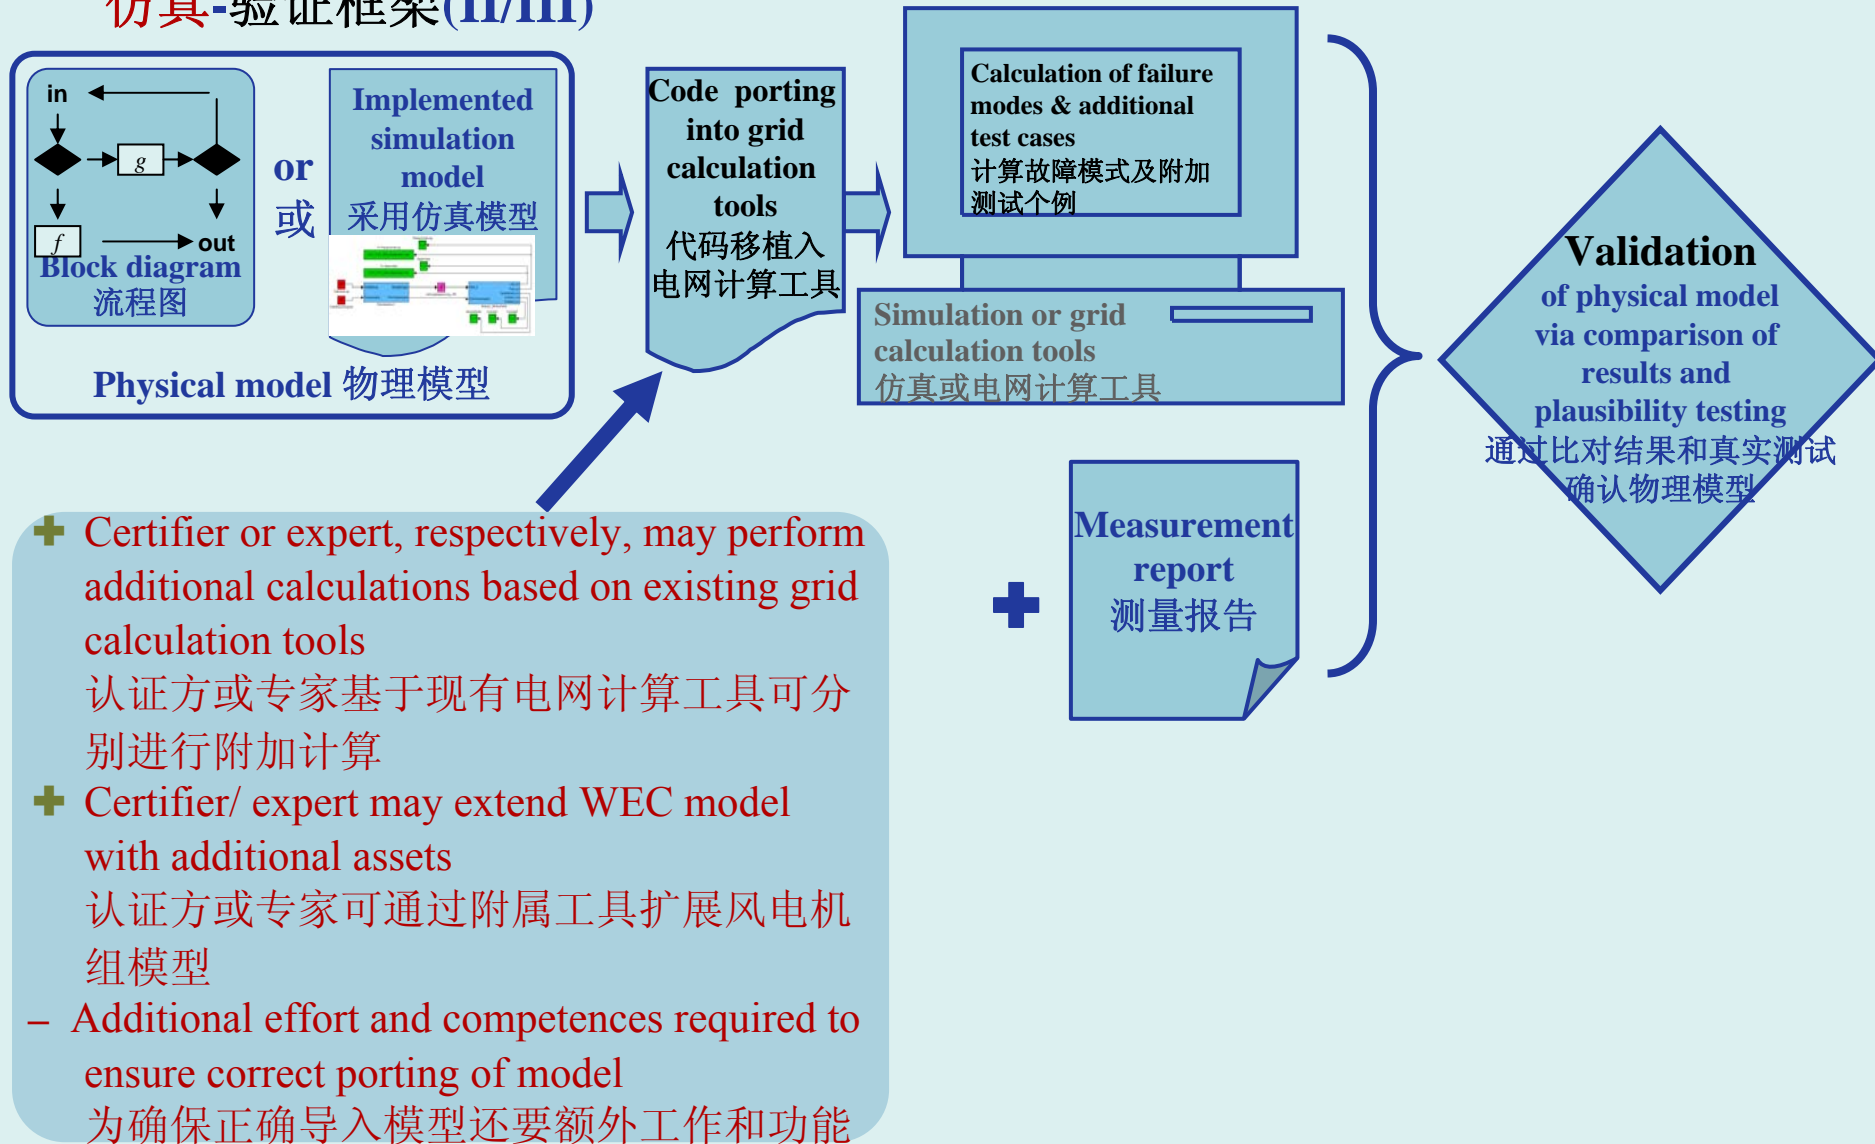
仿真-验证框架(II/III)

in

$g$

$f$

out

Block diagram
流程图

or
或

Implemented simulation model
采用仿真模型

Physical model 物理模型

Code porting into grid calculation tools
代码移植入电网计算工具

Calculation of failure modes & additional test cases
计算故障模式及附加测试个例

Simulation or grid calculation tools
仿真或电网计算工具

Validation
of physical model via comparison of results and plausibility testing
通过比对结果和真实测试确认物理模型

Measurement report
测量报告

✚ Certifier or expert, respectively, may perform additional calculations based on existing grid calculation tools
认证方或专家基于现有电网计算工具可分别进行附加计算

✚ Certifier/ expert may extend WEC model with additional assets
认证方或专家可通过附属工具扩展风电机组模型

– Additional effort and competences required to ensure correct porting of model
为确保正确导入模型还要额外工作和功能